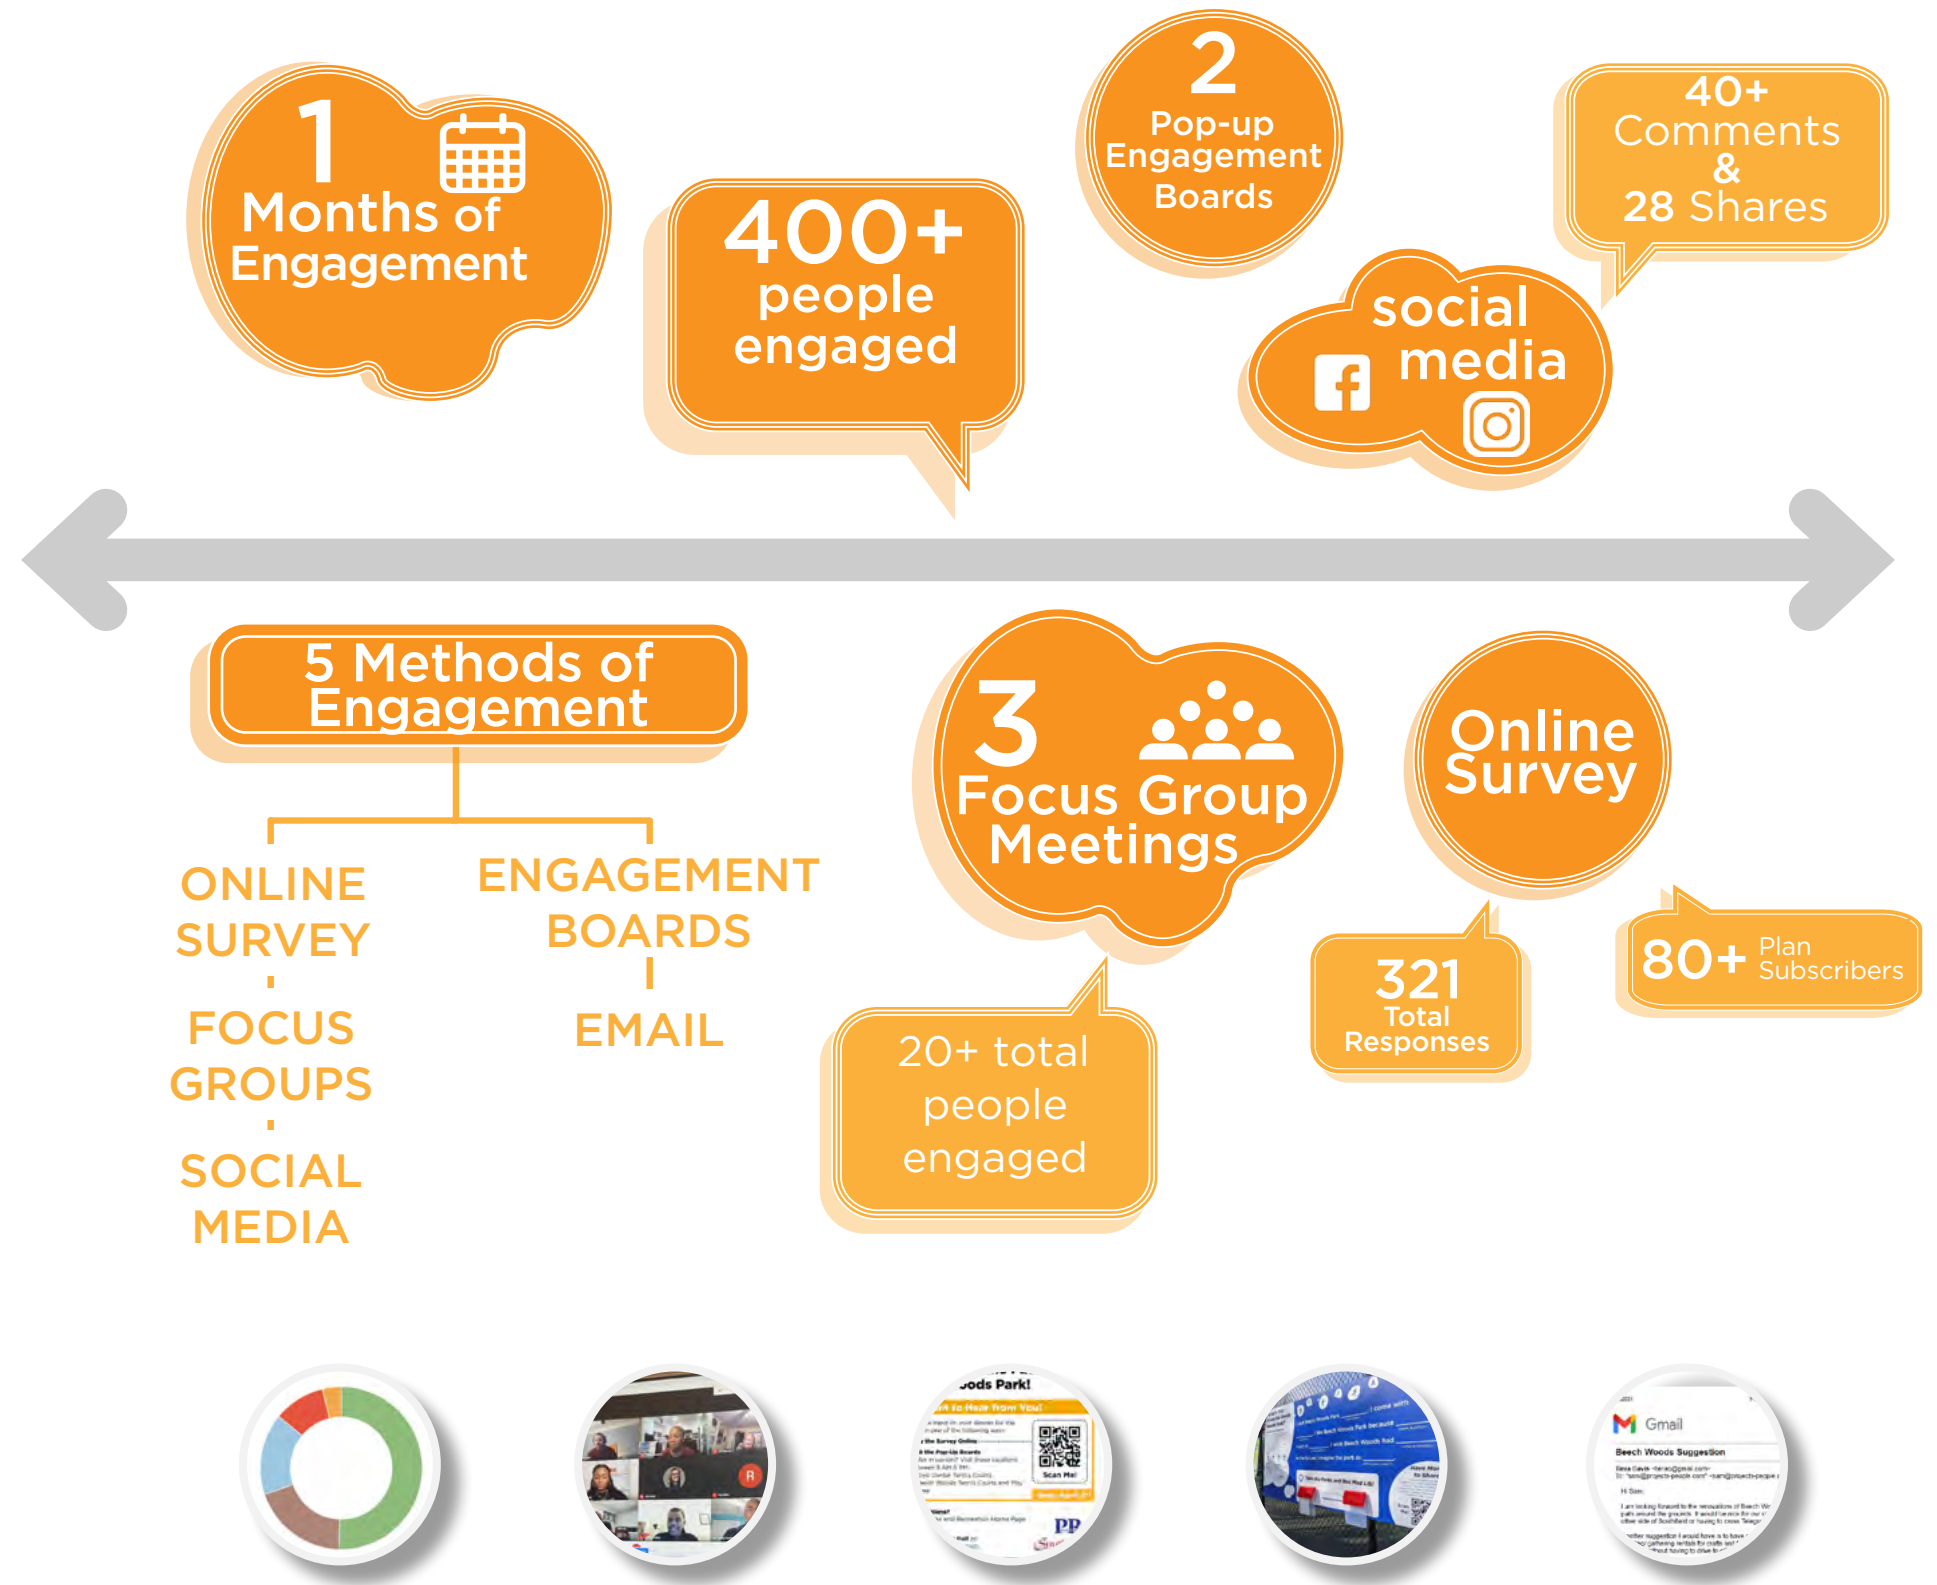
1 Months of Engagement

400+ people engaged

2 Pop-up Engagement Boards

40+ Comments & 28 Shares

social media

5 Methods of Engagement

ONLINE SURVEY

FOCUS GROUPS

SOCIAL MEDIA

ENGAGEMENT BOARDS

EMAIL

3 Focus Group Meetings

20+ total people engaged

Online Survey

321 Total Responses

80+ Plan Subscribers

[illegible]ods Park!

Gmail

Beech Woods Suggestion

Scan Me!

PP